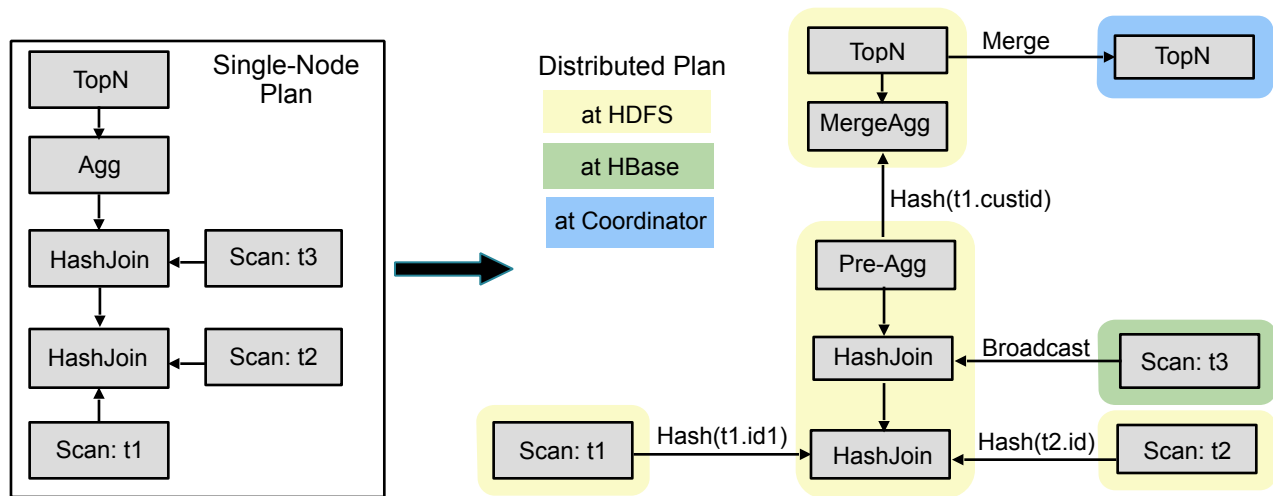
Single-Node Plan

TopN

Agg

HashJoin

Scan: t3

HashJoin

Scan: t2

Scan: t1

Distributed Plan

at HDFS

at HBase

at Coordinator

TopN

Merge

TopN

MergeAgg

Hash(t1.custid)

Pre-Agg

HashJoin

Broadcast

Scan: t3

Scan: t1

Hash(t1.id1)

HashJoin

Hash(t2.id)

Scan: t2